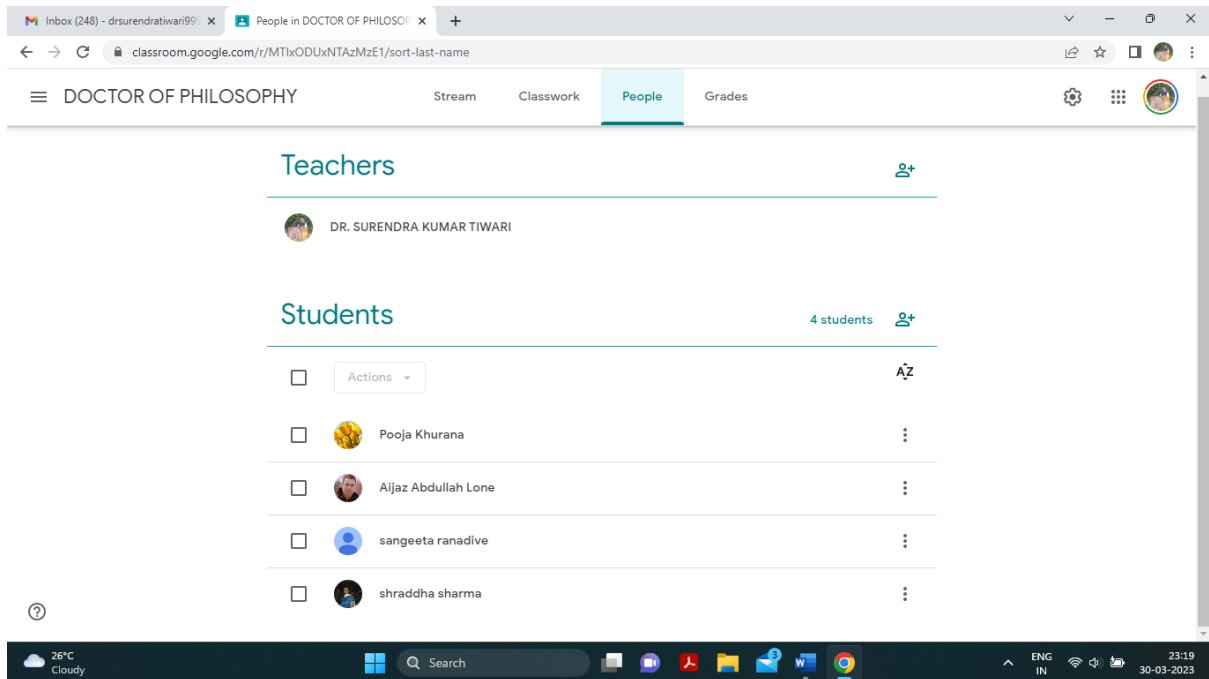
Inbox (248) - drsurendratiwari99 ×
People in DOCTOR OF PHILOSO ×
+

classroom.google.com/r/MTIxODUxNTAzMzE1/sort-last-name

DOCTOR OF PHILOSOPHY

Stream
Classwork
People
Grades

Teachers

DR. SURENDRA KUMAR TIWARI

Students

4 students

Actions

AZ

Pooja Khurana

Aijaz Abdullah Lone

sangeeta ranadive

shraddha sharma

?

26°C
Cloudy

Search

3

ENG
IN

23:19
30-03-2023